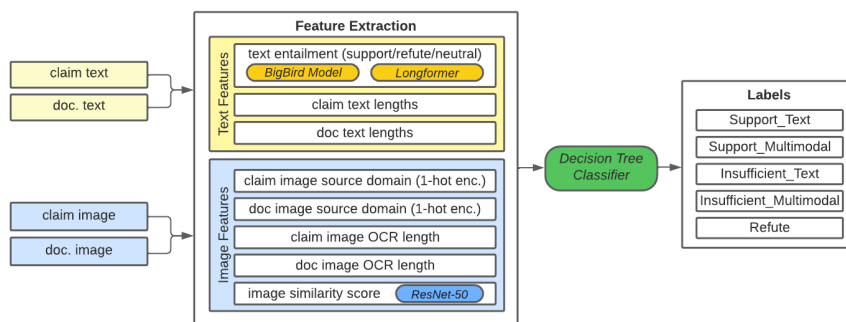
claim text

doc. text

claim image

doc. image

Feature Extraction

Text Features

text entailment (support/refute/neutral)

BigBird Model

Longformer

claim text lengths

doc text lengths

Image Features

claim image source domain (1-hot enc.)

doc image source domain (1-hot enc.)

claim image OCR length

doc image OCR length

image similarity score

ResNet-50

Decision Tree Classifier

Labels

Support_Text

Support_Multimodal

Insufficient_Text

Insufficient_Multimodal

Refute